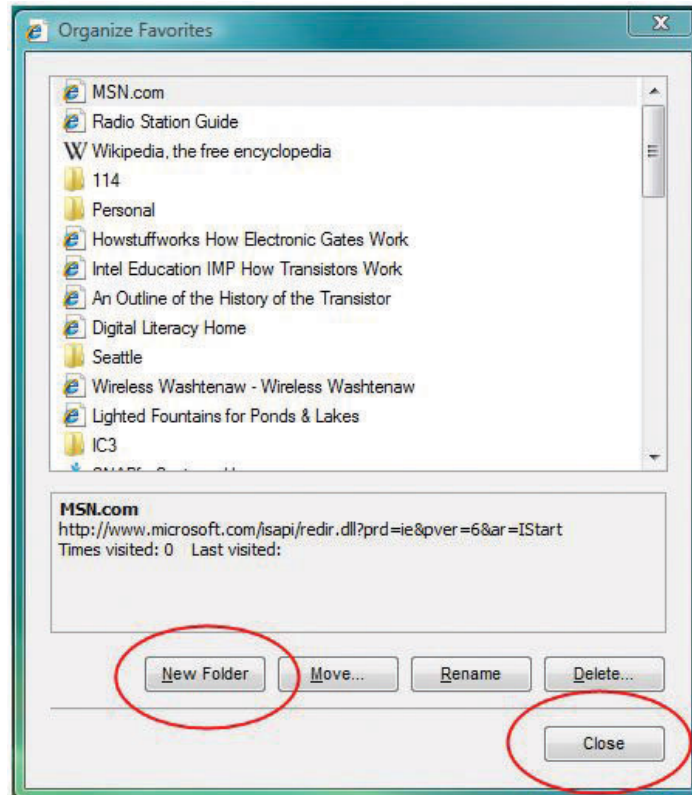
Organize Favorites

MSN.com
Radio Station Guide
Wikipedia, the free encyclopedia
114
Personal
Howstuffworks How Electronic Gates Work
Intel Education IMP How Transistors Work
An Outline of the History of the Transistor
Digital Literacy Home
Seattle
Wireless Washtenaw - Wireless Washtenaw
Lighted Fountains for Ponds & Lakes
IC3
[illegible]

MSN.com
http://www.microsoft.com/isapi/redir.dll?prd=ie&pver=6&ar=IStart
Times visited: 0 Last visited:

New Folder
Move...
Rename
Delete...
Close